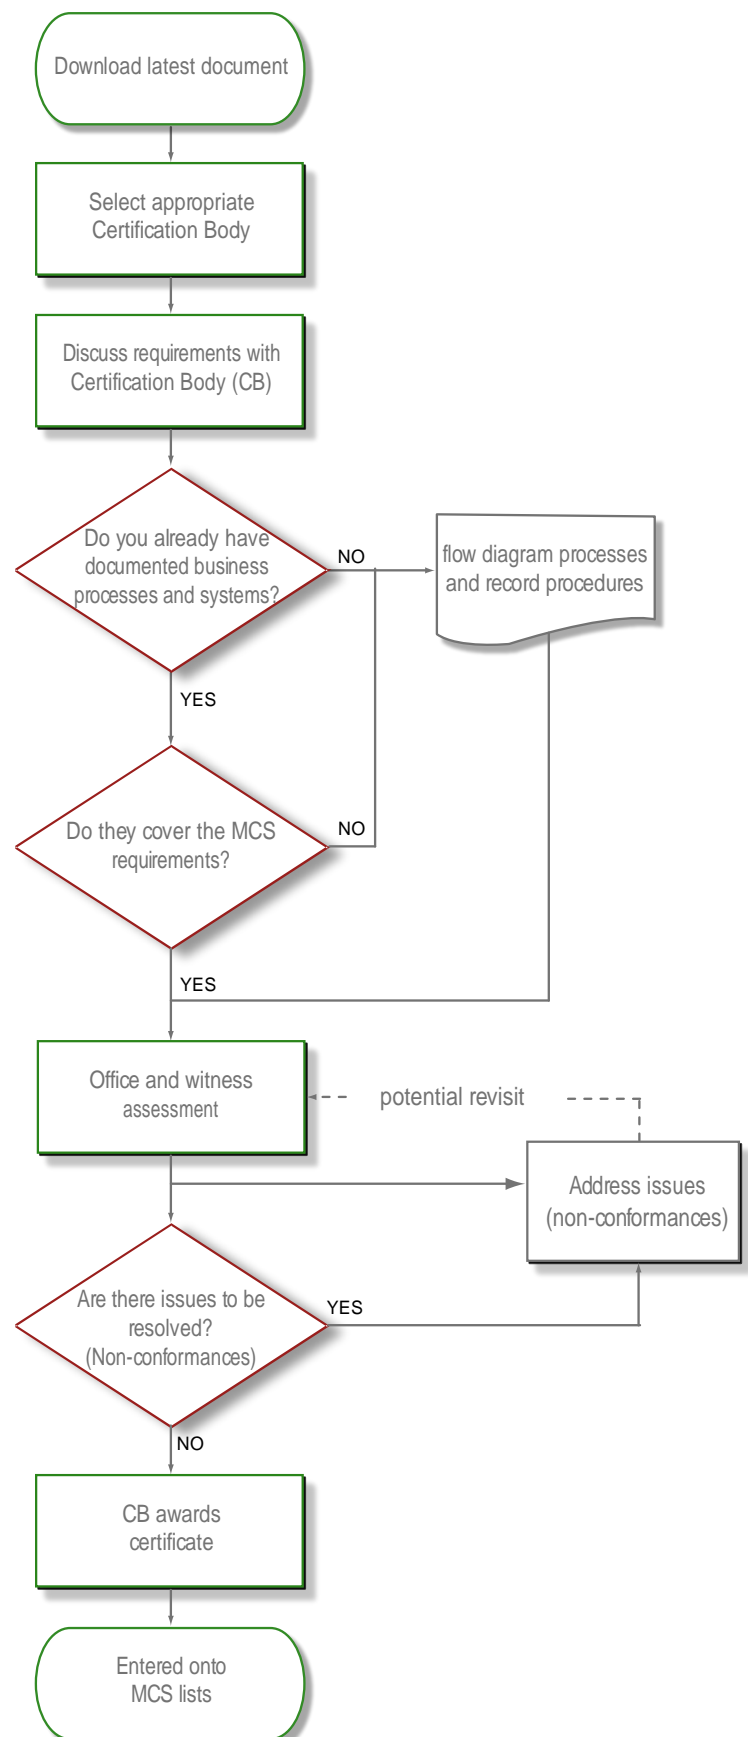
Download latest document

Select appropriate Certification Body

Discuss requirements with Certification Body (CB)

Do you already have documented business processes and systems?

NO

flow diagram processes and record procedures

YES

Do they cover the MCS requirements?

NO

YES

Office and witness assessment

potential revisit

Address issues (non-conformances)

Are there issues to be resolved? (Non-conformances)

YES

NO

CB awards certificate

Entered onto MCS lists